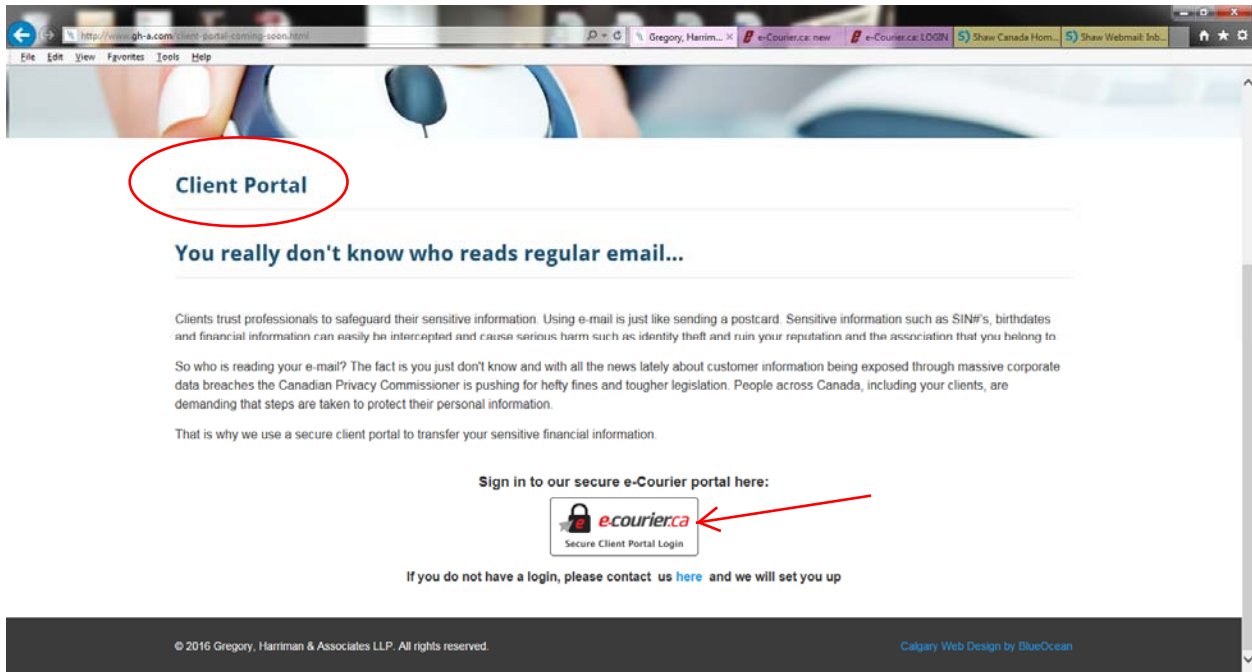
http://www.gh-a.com/client-portal-coming-soon.html

Gregory, Harrim... ×

e-Courier.ca: new

e-Courier.ca: LOGIN

Shaw Canada Hom...

Shaw Webmail: Inb...

File Edit View Favorites Tools Help

Client Portal

You really don't know who reads regular email...

Clients trust professionals to safeguard their sensitive information. Using e-mail is just like sending a postcard. Sensitive information such as SIN#'s, birthdates and financial information can easily be intercepted and cause serious harm such as identity theft and ruin your reputation and the association that you belong to.

So who is reading your e-mail? The fact is you just don't know and with all the news lately about customer information being exposed through massive corporate data breaches the Canadian Privacy Commissioner is pushing for hefty fines and tougher legislation. People across Canada, including your clients, are demanding that steps are taken to protect their personal information.

That is why we use a secure client portal to transfer your sensitive financial information.

Sign in to our secure e-Courier portal here:

e-courier.ca

Secure Client Portal Login

If you do not have a login, please contact us here and we will set you up

© 2016 Gregory, Harriman & Associates LLP. All rights reserved.

Calgary Web Design by BlueOcean